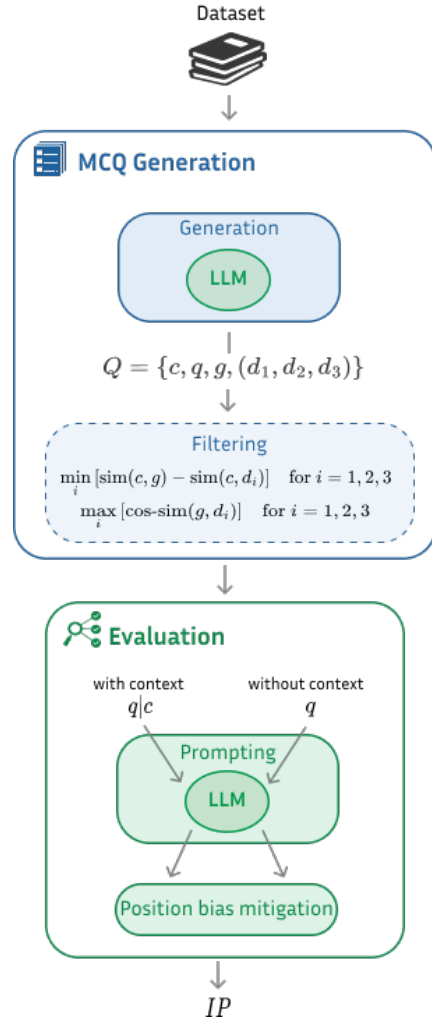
Dataset

MCQ Generation

Generation

LLM

$Q = \{c, q, g, (d_1, d_2, d_3)\}$

Filtering

$\min_i [\text{sim}(c, g) - \text{sim}(c, d_i)] \quad \text{for } i = 1, 2, 3$

$\max_i [\text{cos-sim}(g, d_i)] \quad \text{for } i = 1, 2, 3$

Evaluation

with context
$q|c$

without context
$q$

Prompting

LLM

Position bias mitigation

$IP$